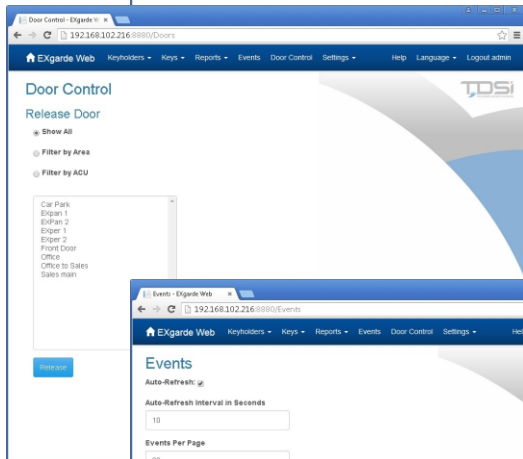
Door Control - EXgarde W ×

192.168.102.216:8880/Doors

EXgarde Web Keyholders ▾ Keys ▾ Reports ▾ Events Door Control Settings ▾ Help Language ▾ Logout admin

TDSi

Door Control

Release Door

Show All

Filter by Area

Filter by ACU

Car Park
EXpan 1
EXPan 2
EXper 1
EXper 2
Front Door
Office
Office to Sales
Sales main

Release

Events - EXgarde Web ×

192.168.102.216:8880/Events

EXgarde Web Keyholders ▾ Keys ▾ Reports ▾ Events Door Control Settings ▾ Hel

Events

Auto-Refresh:

Auto-Refresh Interval in Seconds

10

Events Per Page

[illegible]